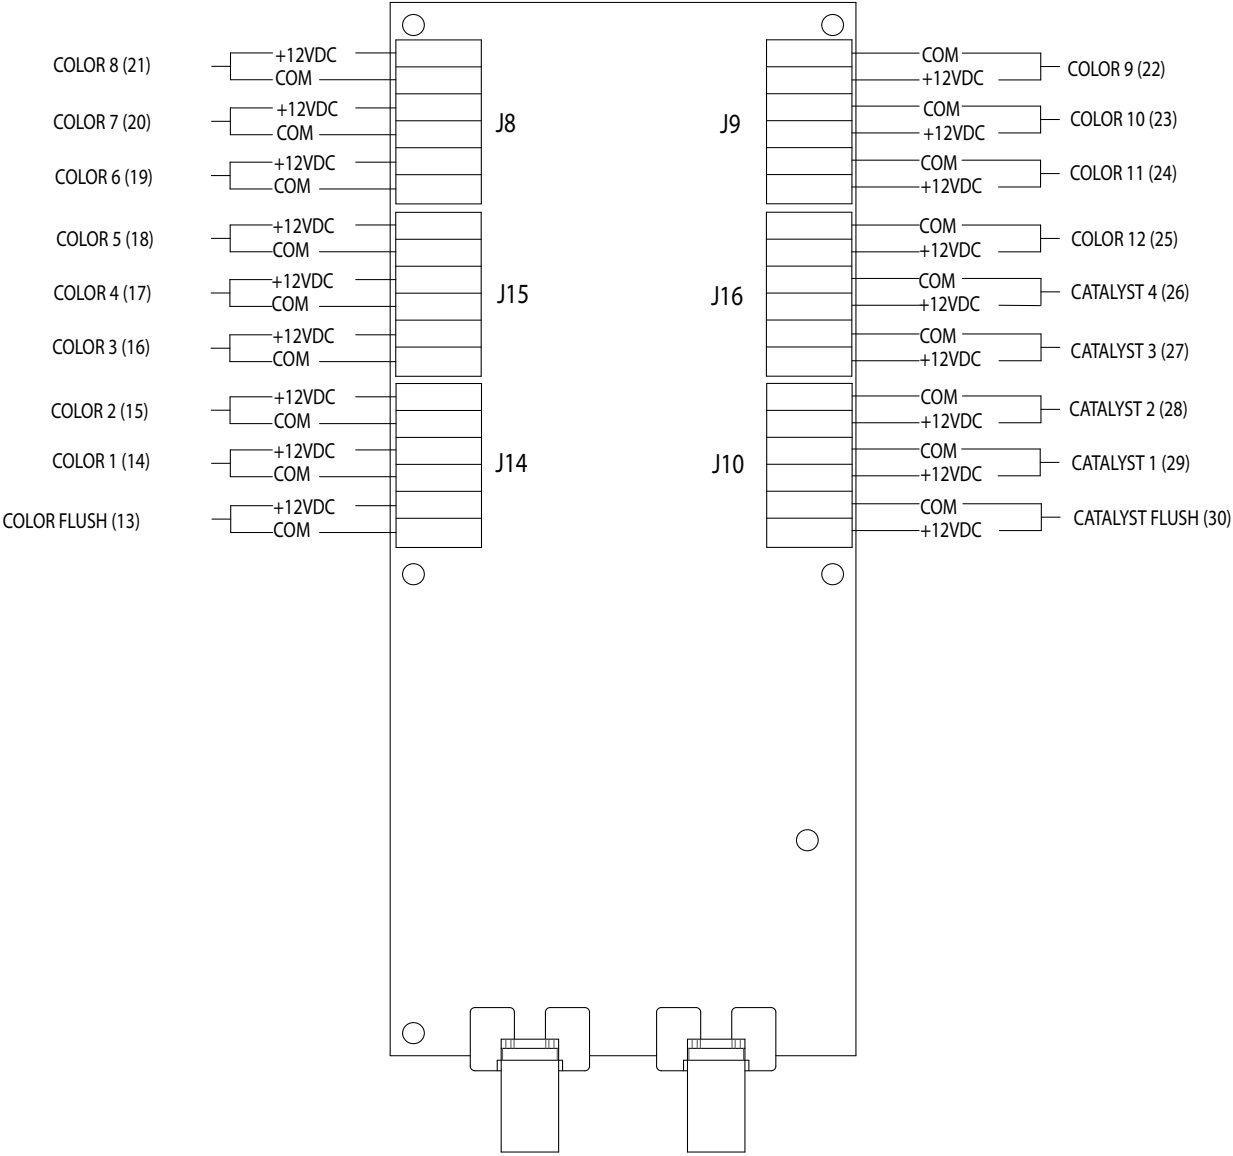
COLOR 8 (21)
+12VDC
COM
COLOR 7 (20)
+12VDC
COM
J8
COLOR 6 (19)
+12VDC
COM
COLOR 5 (18)
+12VDC
COM
COLOR 4 (17)
+12VDC
COM
J15
COLOR 3 (16)
+12VDC
COM
COLOR 2 (15)
+12VDC
COM
COLOR 1 (14)
+12VDC
COM
J14
COLOR FLUSH (13)
+12VDC
COM

COM
+12VDC
COLOR 9 (22)
J9
COM
+12VDC
COLOR 10 (23)
COM
+12VDC
COLOR 11 (24)
COM
+12VDC
COLOR 12 (25)
J16
COM
+12VDC
CATALYST 4 (26)
COM
+12VDC
CATALYST 3 (27)
COM
+12VDC
CATALYST 2 (28)
J10
COM
+12VDC
CATALYST 1 (29)
COM
+12VDC
CATALYST FLUSH (30)